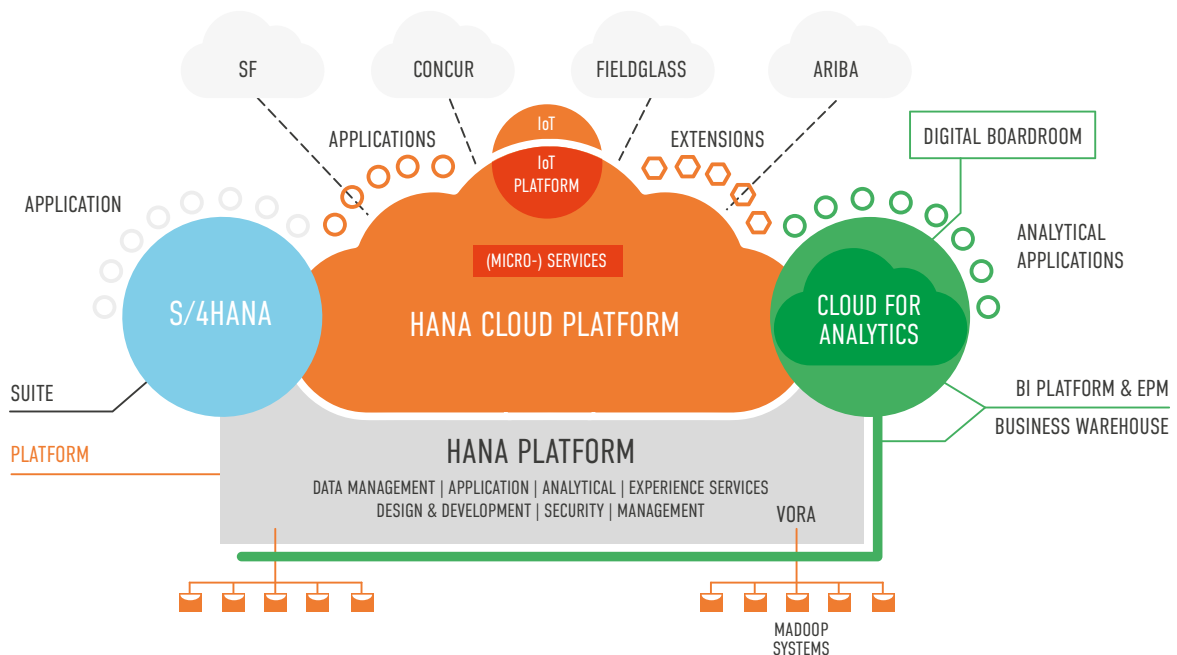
SF

CONCUR

FIELDGLASS

ARIBA

APPLICATIONS

IoT

IoT PLATFORM

EXTENSIONS

DIGITAL BOARDROOM

APPLICATION

(MICRO-) SERVICES

ANALYTICAL APPLICATIONS

S/4HANA

HANA CLOUD PLATFORM

CLOUD FOR ANALYTICS

SUITE

BI PLATFORM & EPM

BUSINESS WAREHOUSE

PLATFORM

HANA PLATFORM

DATA MANAGEMENT | APPLICATION | ANALYTICAL | EXPERIENCE SERVICES
DESIGN & DEVELOPMENT | SECURITY | MANAGEMENT

VORA

MADOOP SYSTEMS